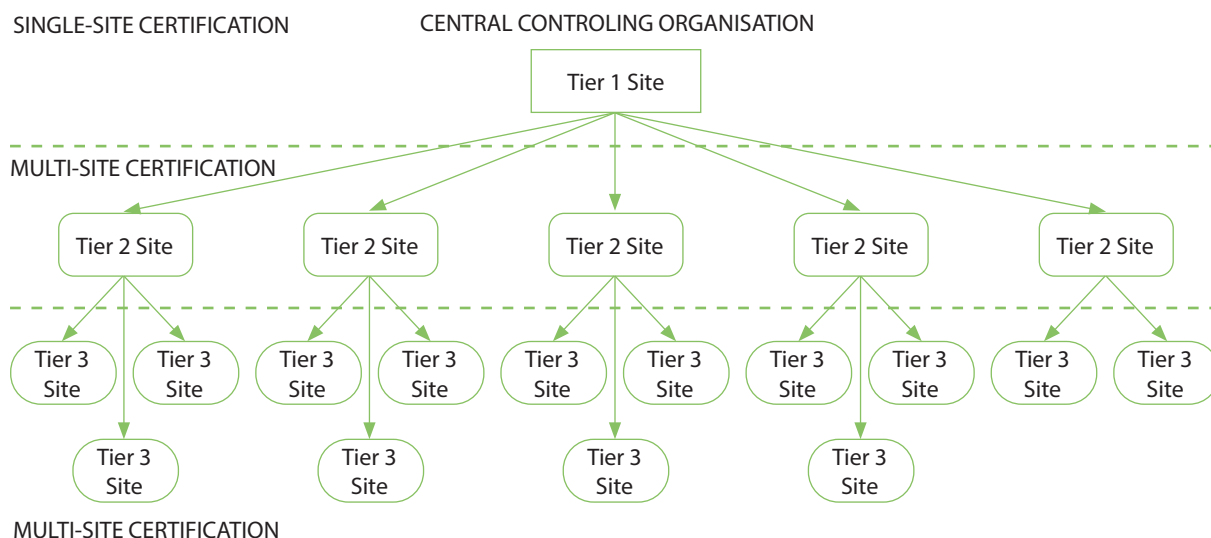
SINGLE-SITE CERTIFICATION

CENTRAL CONTROLING ORGANISATION

Tier 1 Site

MULTI-SITE CERTIFICATION

Tier 2 Site

Tier 2 Site

Tier 2 Site

Tier 2 Site

Tier 2 Site

Tier 3 Site

Tier 3 Site

Tier 3 Site

Tier 3 Site

Tier 3 Site

Tier 3 Site

Tier 3 Site

Tier 3 Site

Tier 3 Site

Tier 3 Site

Tier 3 Site

Tier 3 Site

Tier 3 Site

Tier 3 Site

MULTI-SITE CERTIFICATION